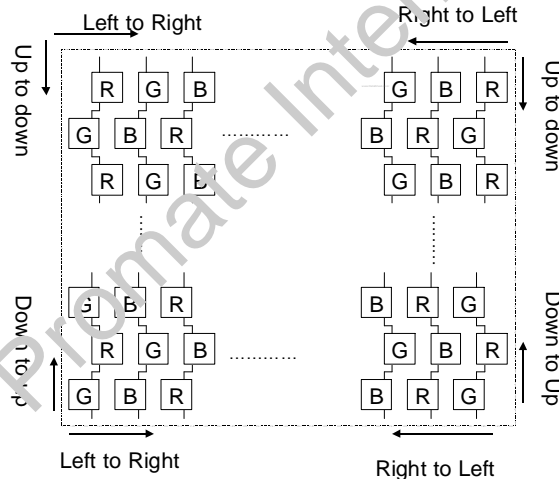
Left to Right

Right to Left

Up to down

Up to down

R G B

G B R

G B R

B R G

R G B

G B R

……….

G B R

R G B

G B R

B R G

G B R

B R G

……….

Down to Up

Down to Up

Left to Right

Right to Left

Promate Inte